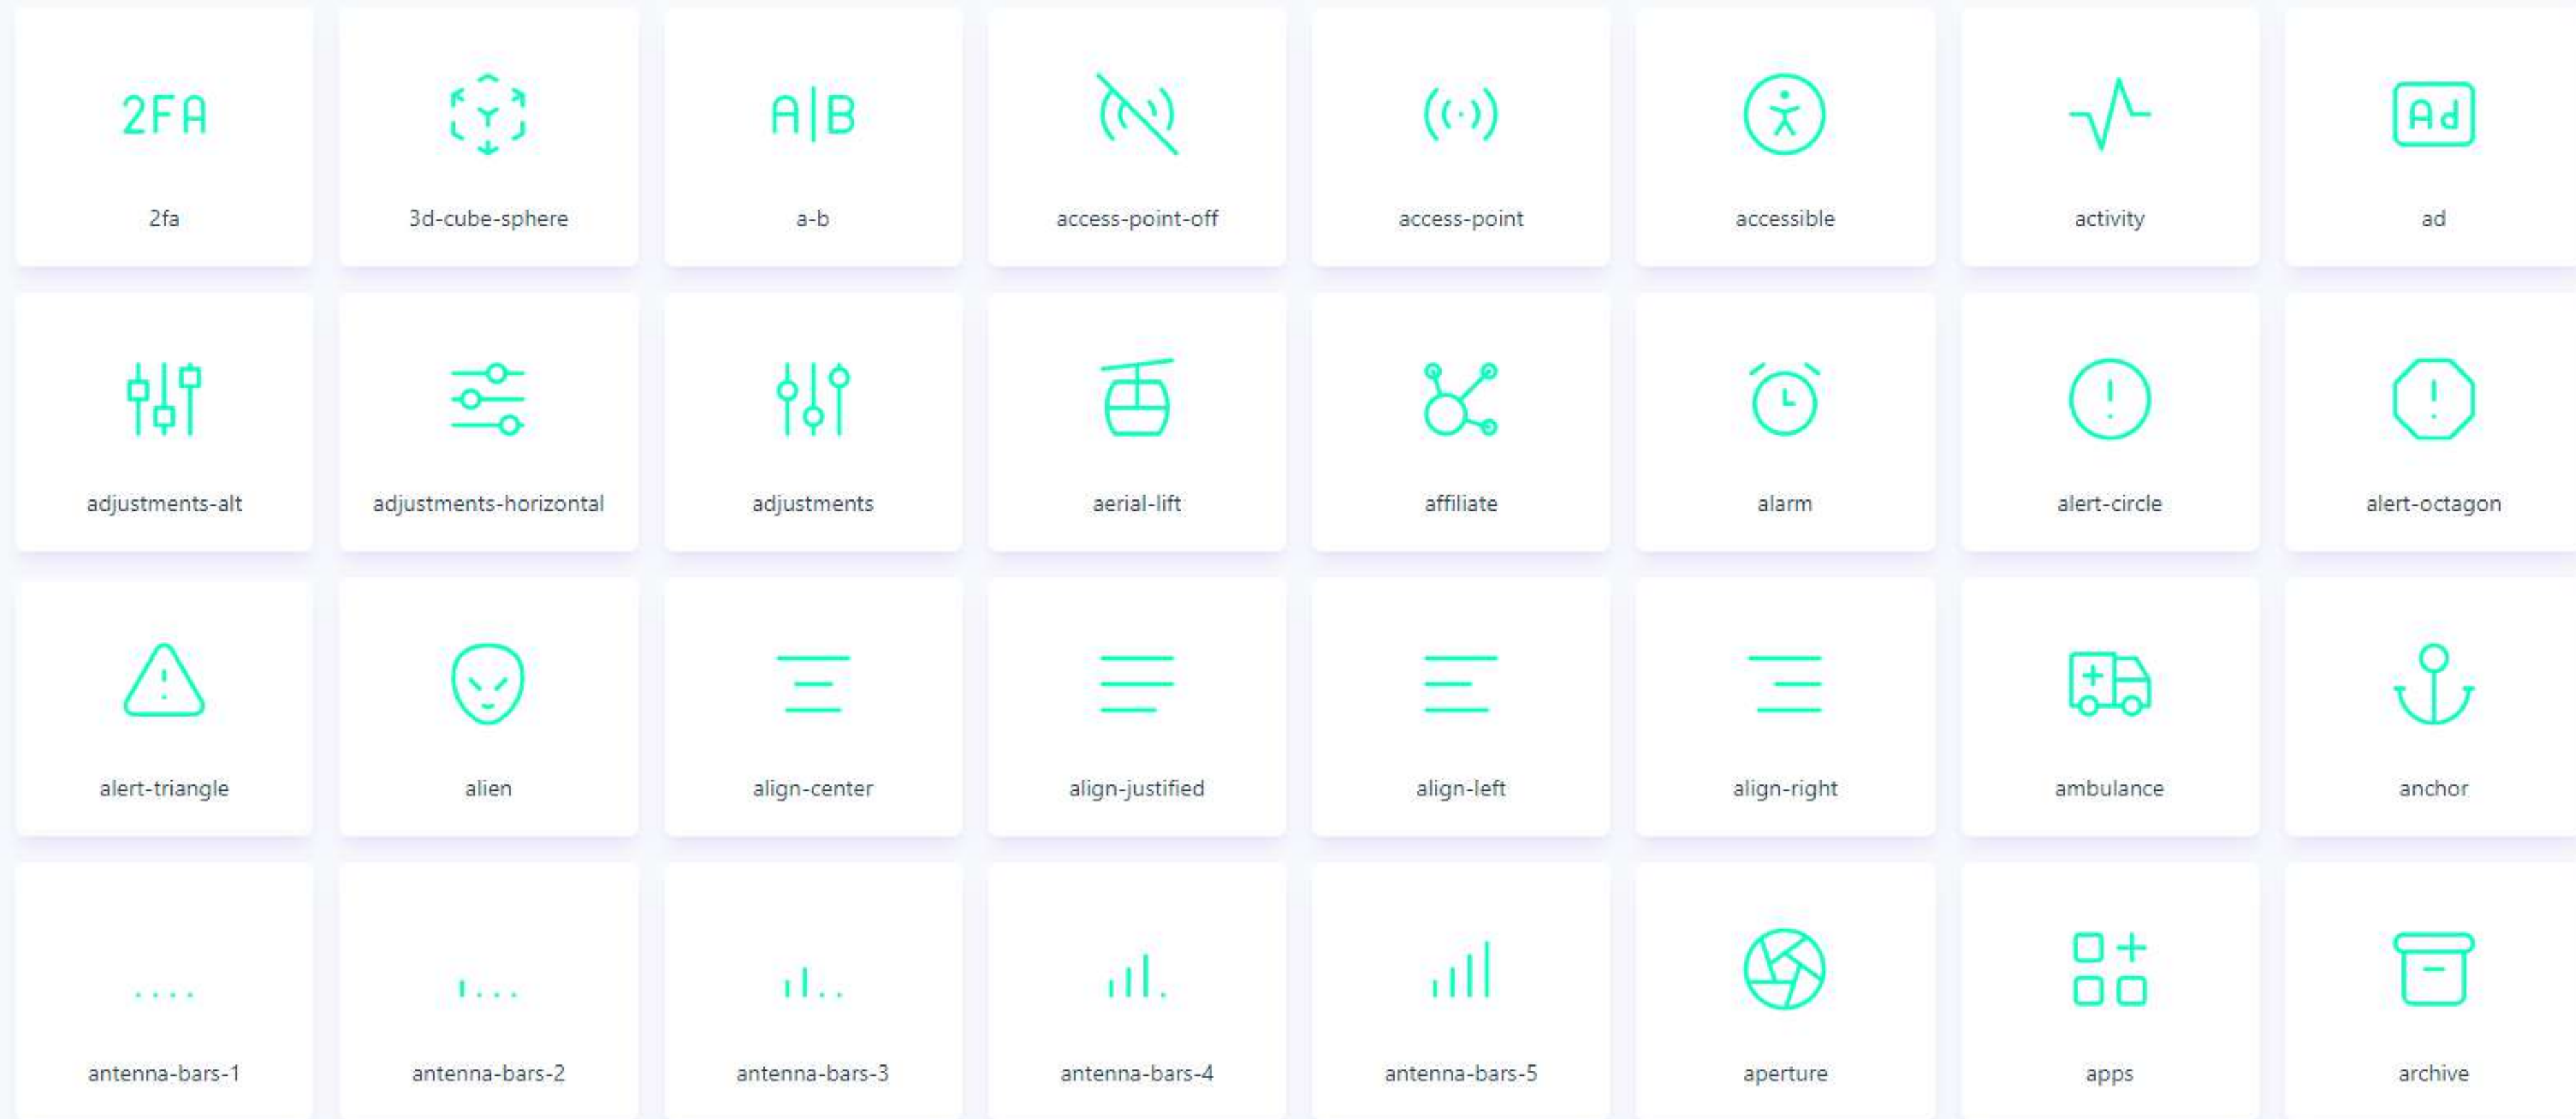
2FA
2fa

3d-cube-sphere

A|B
a-b

access-point-off

access-point

accessible

activity

Ad
ad

adjustments-alt

adjustments-horizontal

adjustments

aerial-lift

affiliate

alarm

alert-circle

alert-octagon

alert-triangle

alien

align-center

align-justified

align-left

align-right

ambulance

anchor

antenna-bars-1

antenna-bars-2

antenna-bars-3

antenna-bars-4

antenna-bars-5

aperture

apps

archive